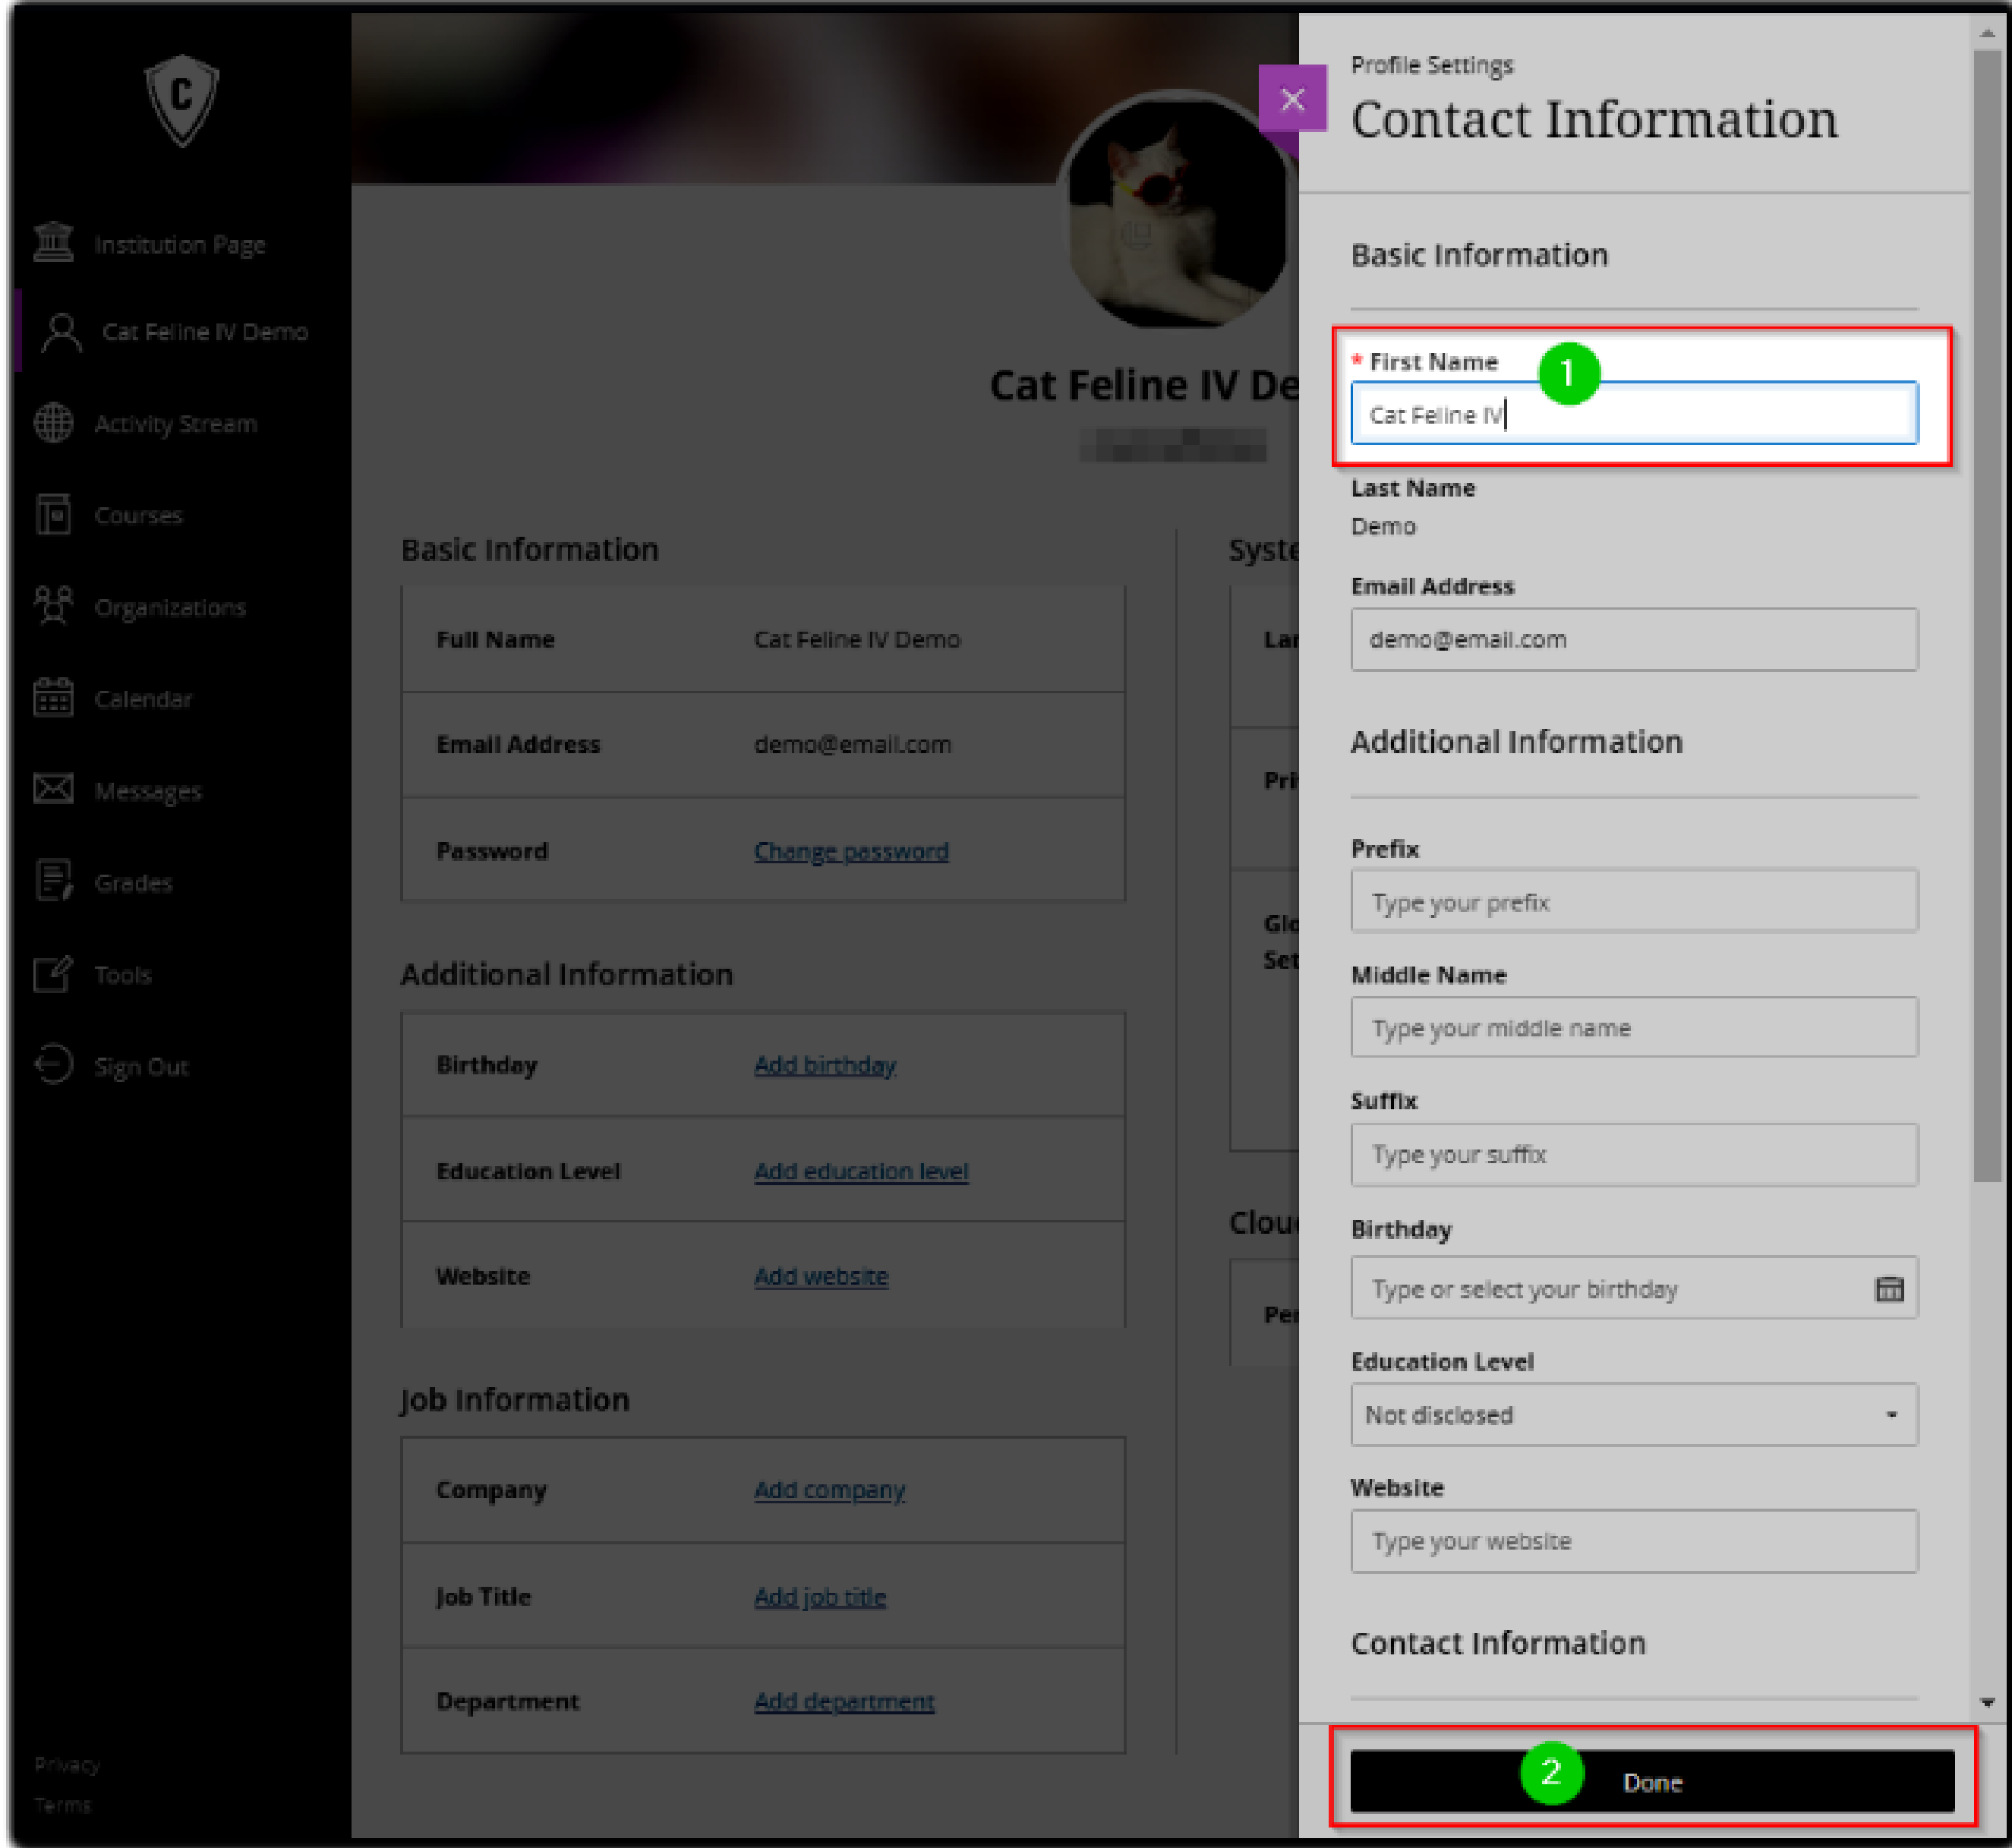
Institution Page

Cat Feline IV Demo

Activity Stream

Courses

Organizations

Calendar

Messages

Grades

Tools

Sign Out

Privacy

Terms

Cat Feline IV De

Basic Information

| Full Name | Cat Feline IV Demo |
|---|---|
| Email Address | demo@email.com |
| Password | Change password |

Additional Information

| Birthday | Add birthday |
|---|---|
| Education Level | Add education level |
| Website | Add website |

Job Information

| Company | Add company |
|---|---|
| Job Title | Add job title |
| Department | Add department |

Syste

Lar

Pri

Glo
Set

Clou

Per

Profile Settings

Contact Information

Basic Information

* First Name

1

Cat Feline IV

Last Name

Demo

Email Address

demo@email.com

Additional Information

Prefix

Type your prefix

Middle Name

Type your middle name

Suffix

Type your suffix

Birthday

Type or select your birthday

Education Level

Not disclosed

Website

Type your website

Contact Information

2

Done